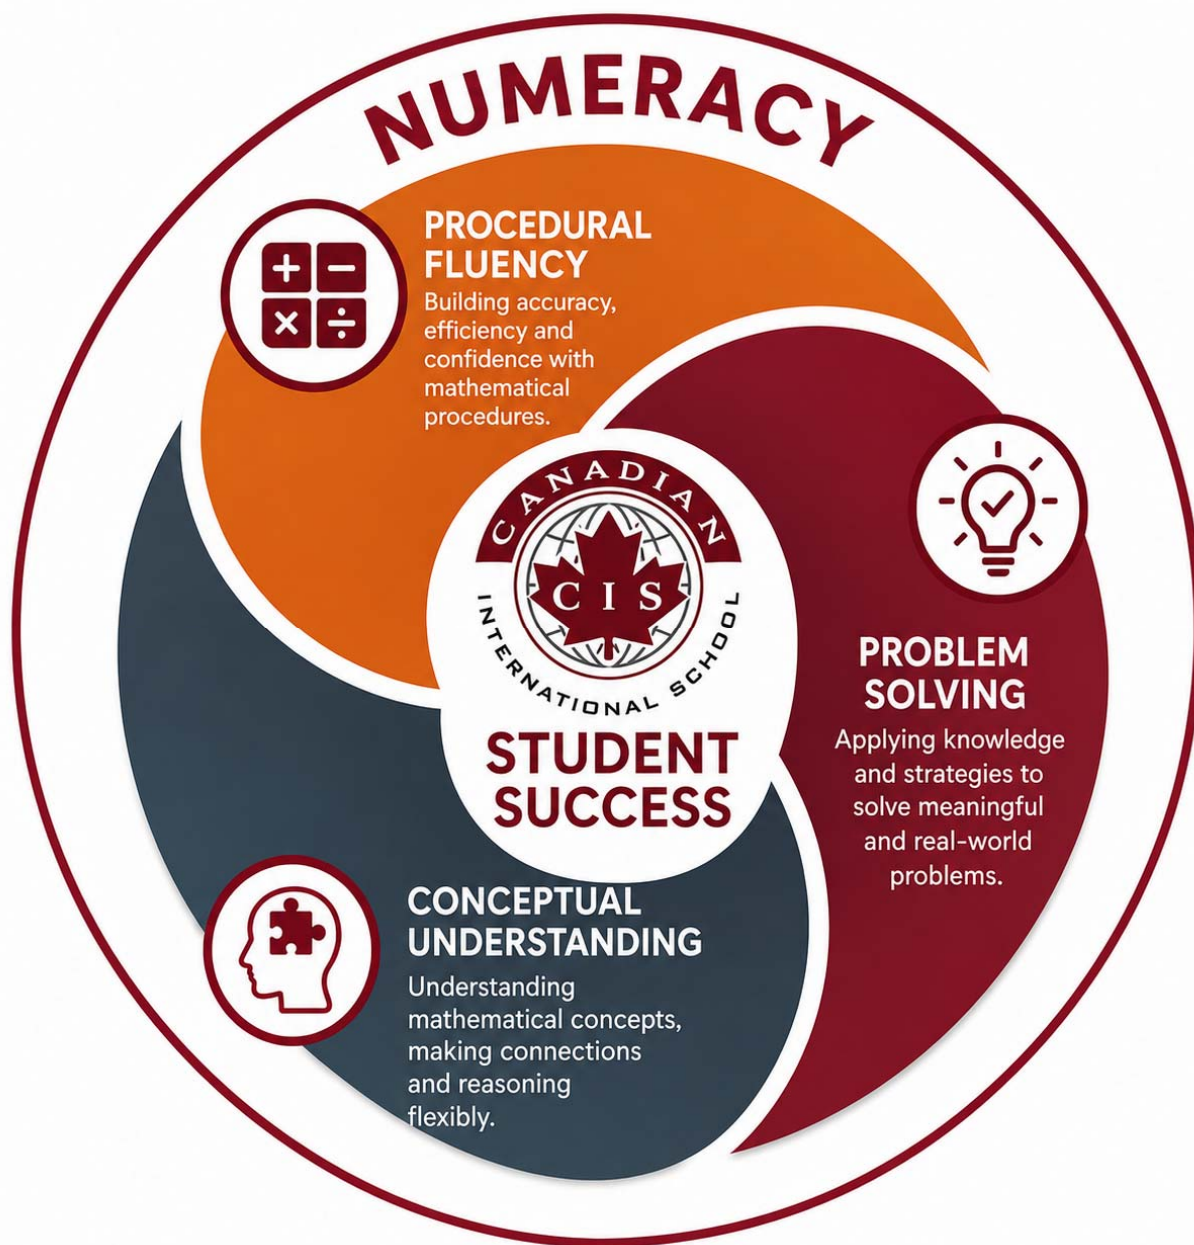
NUMERACY

PROCEDURAL FLUENCY
Building accuracy, efficiency and confidence with mathematical procedures.

CANADIAN
CIS
INTERNATIONAL SCHOOL

STUDENT SUCCESS

PROBLEM SOLVING
Applying knowledge and strategies to solve meaningful and real-world problems.

CONCEPTUAL UNDERSTANDING
Understanding mathematical concepts, making connections and reasoning flexibly.